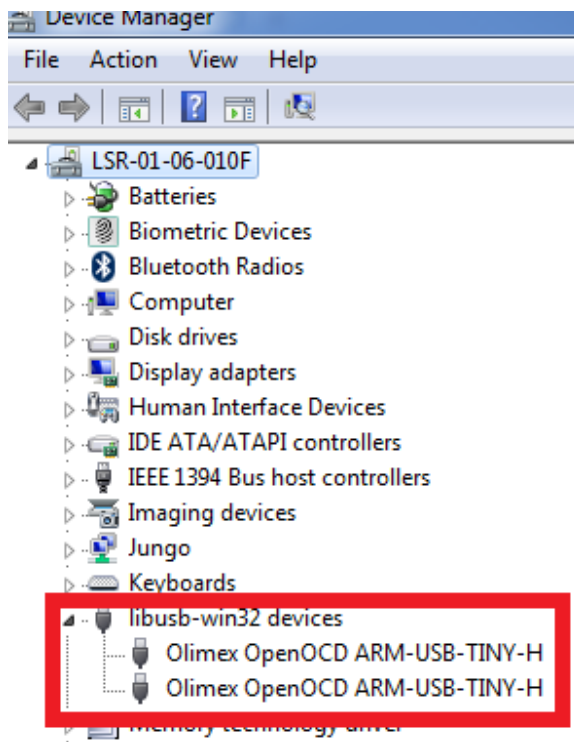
Device Manager

File Action View Help

LSR-01-06-010F
Batteries
Biometric Devices
Bluetooth Radios
Computer
Disk drives
Display adapters
Human Interface Devices
IDE ATA/ATAPI controllers
IEEE 1394 Bus host controllers
Imaging devices
Jungo
Keyboards
libusb-win32 devices
Olimex OpenOCD ARM-USB-TINY-H
Olimex OpenOCD ARM-USB-TINY-H
Memory technology driver